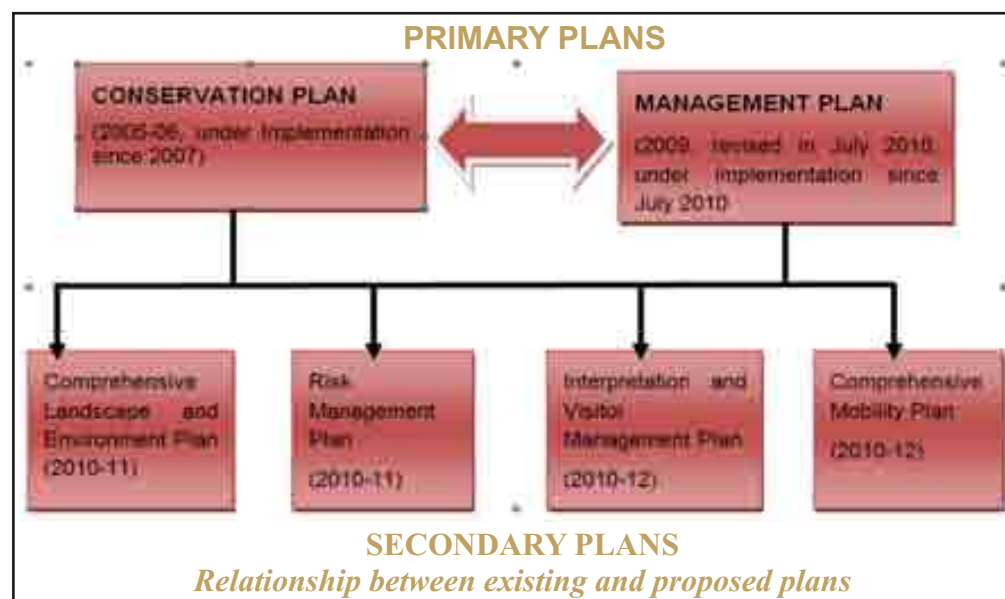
PRIMARY PLANS

CONSERVATION PLAN
(2005-06, under Implementation since 2007)

MANAGEMENT PLAN
(2009 revised in July 2010, under implementation since July 2010

Comprehensive Landscape and Environment Plan (2010-11)

Risk Management Plan
(2010-11)

Interpretation and Visitor Management Plan
(2010-12)

Comprehensive Mobility Plan
(2010-12)

SECONDARY PLANS
Relationship between existing and proposed plans